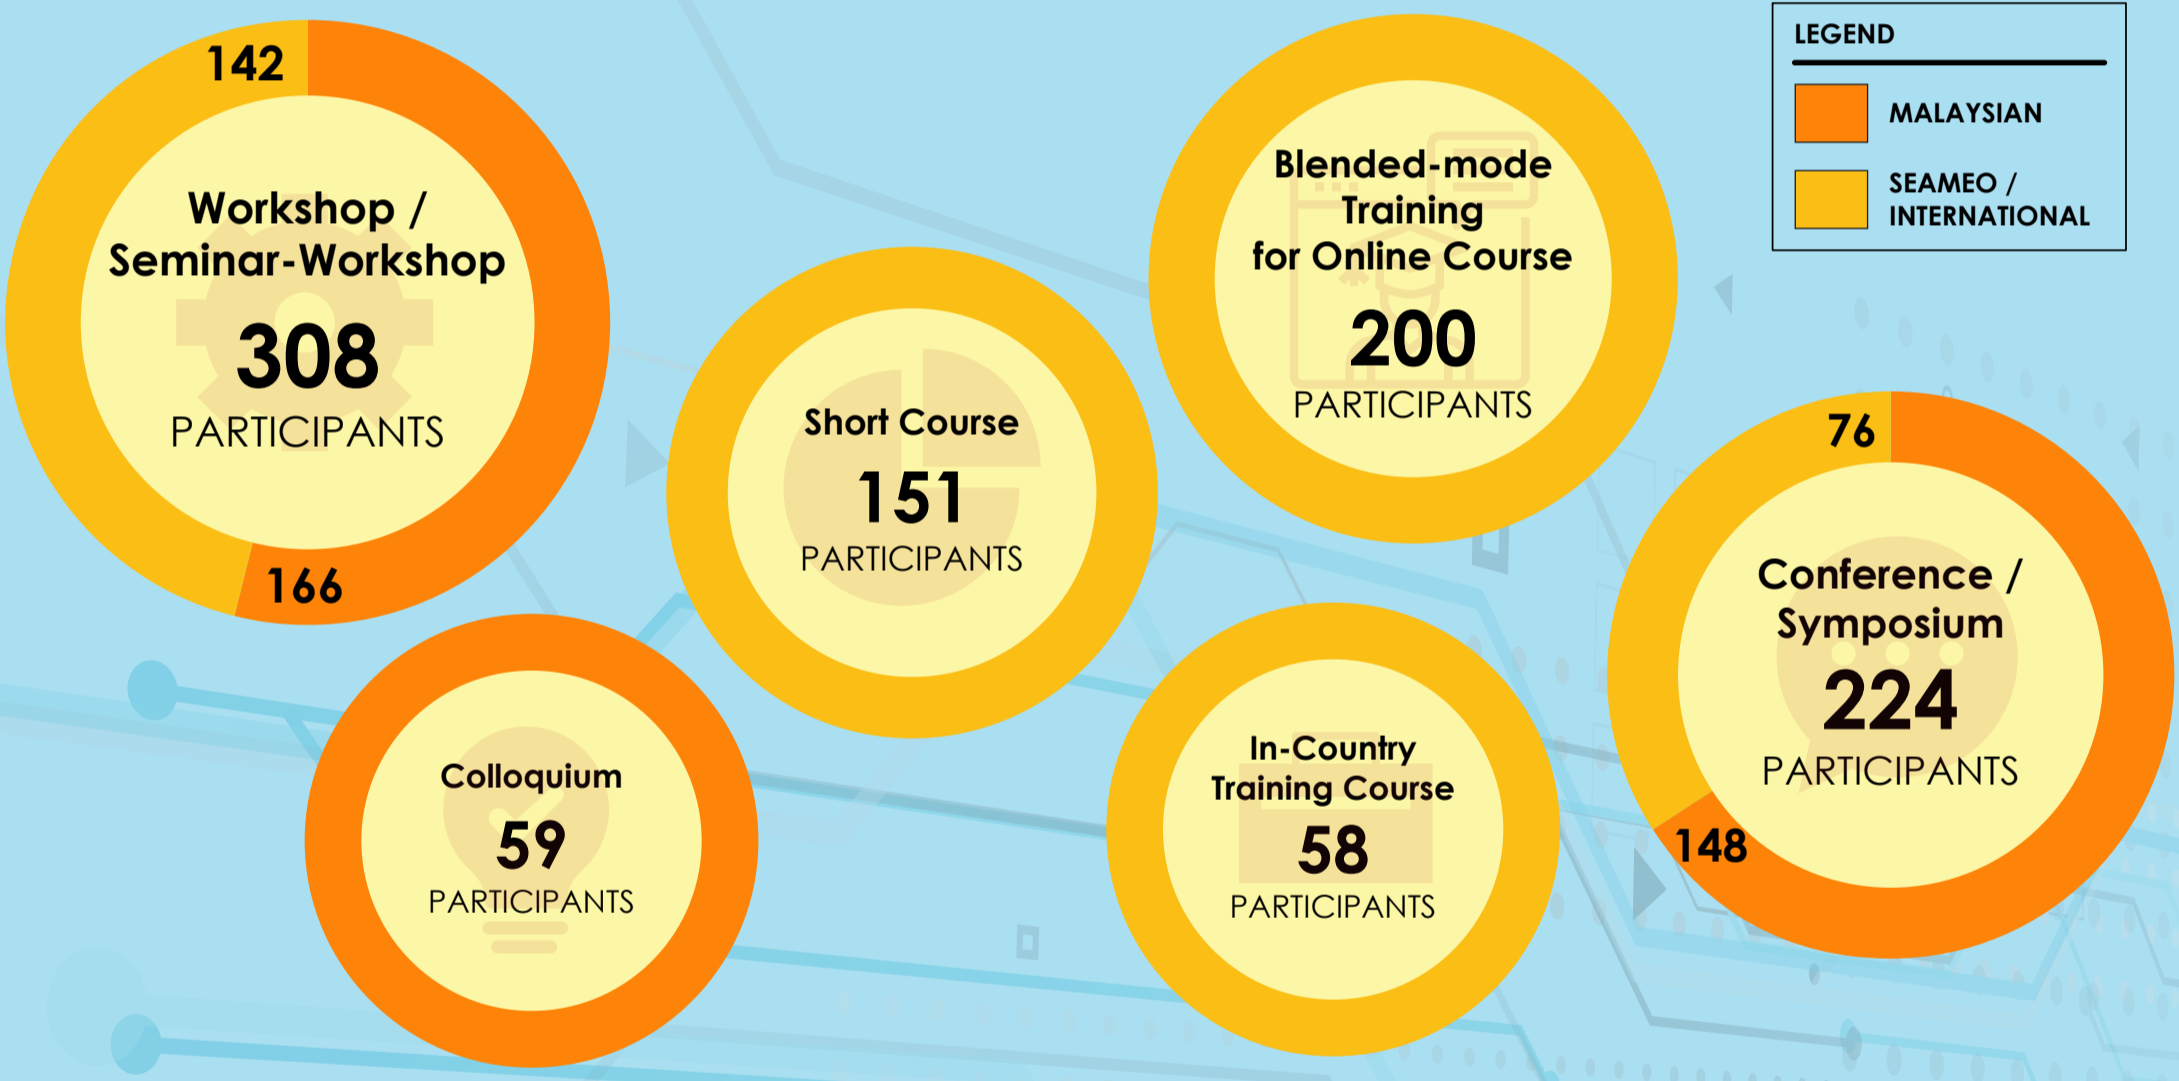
142

Workshop / Seminar-Workshop
308
PARTICIPANTS

166

Short Course
151
PARTICIPANTS

Blended-mode Training for Online Course
200
PARTICIPANTS

LEGEND
MALAYSIAN
SEAMEO / INTERNATIONAL

76

Conference / Symposium
224
PARTICIPANTS

148

Colloquium
59
PARTICIPANTS

In-Country Training Course
58
PARTICIPANTS